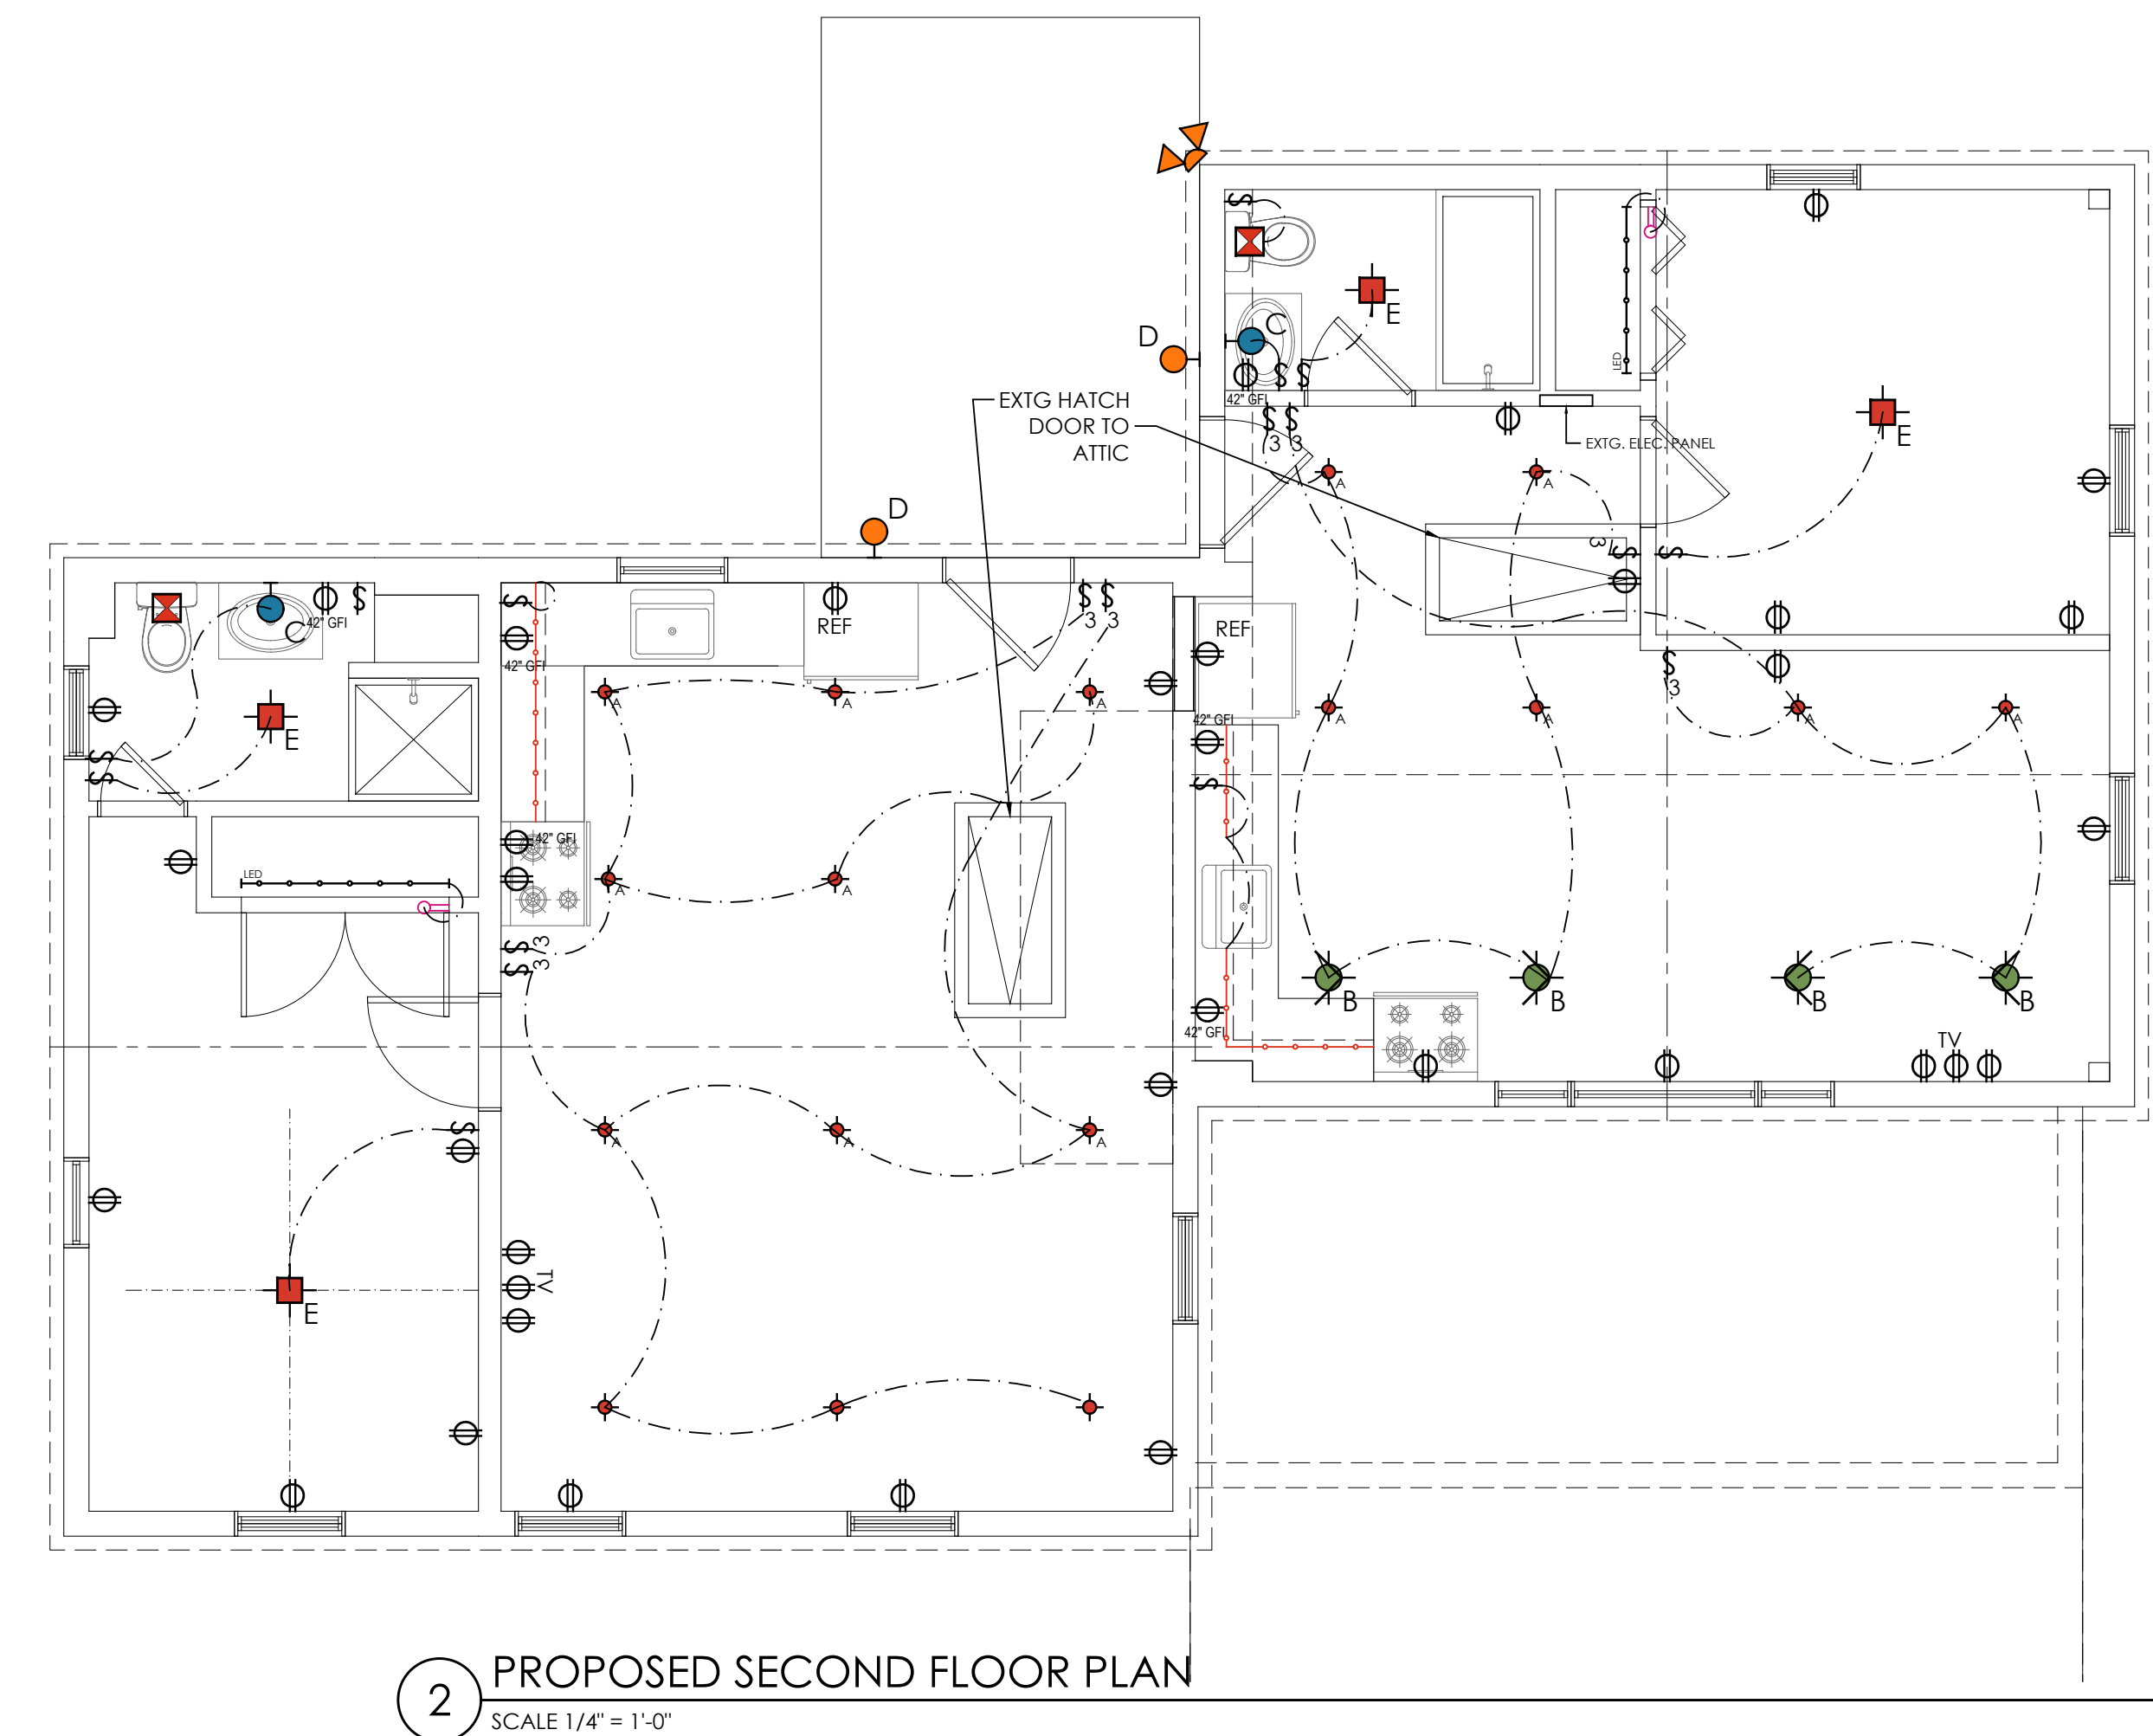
EXTG HATCH DOOR TO ATTIC

D

D

C

C

E

E

E

E

42" GFI

42" GFI

42" GFI

42" GFI

42" GFI

42" GFI

REF

REF

EXTG. ELEC. PANEL

LED

LED

A

B

B

B

B

TV

TV

3

2

PROPOSED SECOND FLOOR PLAN

SCALE 1/4" = 1'-0"